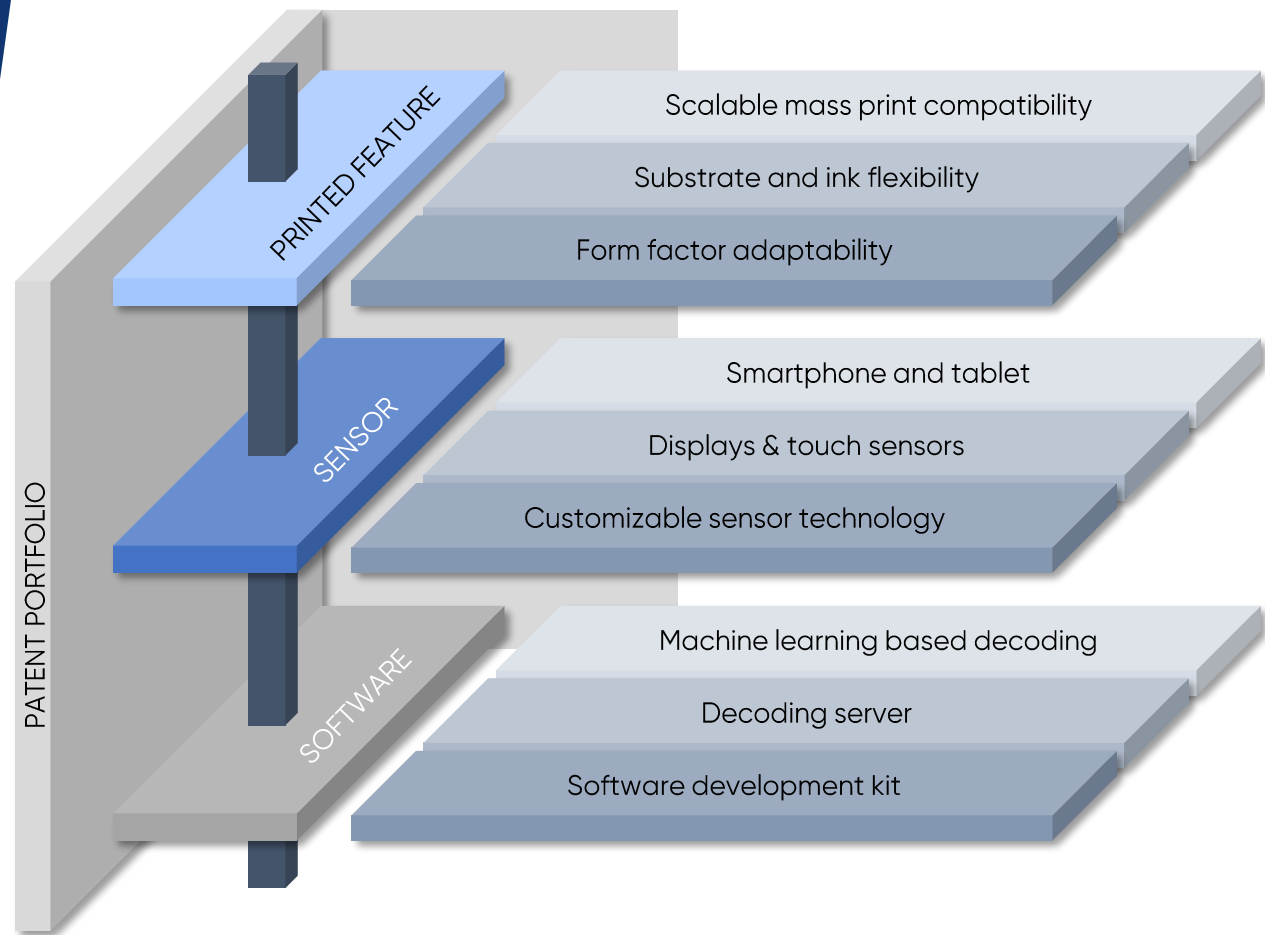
PATENT PORTFOLIO

PRINTED FEATURE

Scalable mass print compatibility

Substrate and ink flexibility

Form factor adaptability

SENSOR

Smartphone and tablet

Displays & touch sensors

Customizable sensor technology

SOFTWARE

Machine learning based decoding

Decoding server

Software development kit